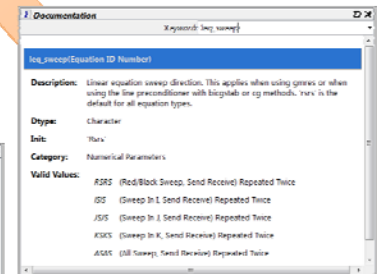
Documentation

Keyword: leq_sweep

leq_sweep(Equation ID Number)

Description: Linear equation sweep direction. This applies when using gmres or when using the line preconditioner with bicgstab or cg methods. 'RSRS' is the default for all equation types.

Dtype: Character

Init: 'Rsrs'

Category: Numerical Parameters

Valid Values:

RSRS (Red/Black Sweep, Send Receive) Repeated Twice

ISIS (Sweep In I, Send Receive) Repeated Twice

JSJS (Sweep In J, Send Receive) Repeated Twice

KSKS (Sweep In K, Send Receive) Repeated Twice

ASAS (All Sweep, Send Receive) Repeated Twice